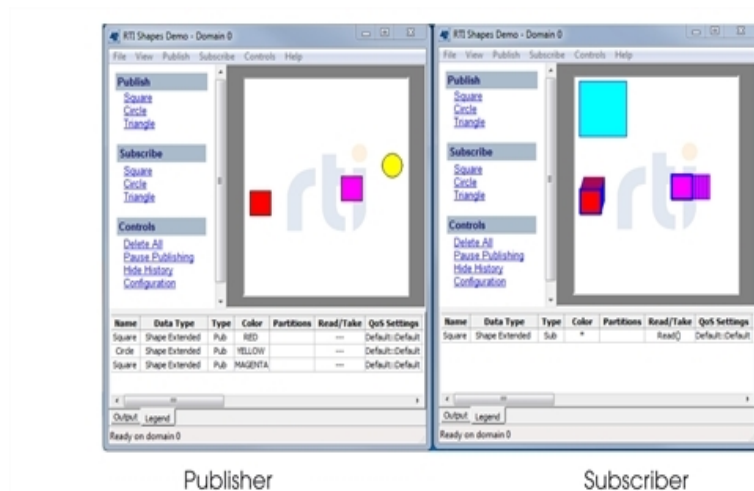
RTI Shapes Demo - Domain 0

File View Publish Subscribe Controls Help

Publish
Square
Circle
Triangle

Subscribe
Square
Circle
Triangle

Controls
Delete All
Pause Publishing
Hide History
Configuration

rti

| Name | Data Type | Type | Color | Partitions | Read/Take | QoS Settings |
|---|---|---|---|---|---|---|
| Square | Shape Extended | Pub | RED | | --- | Default::Default |
| Circle | Shape Extended | Pub | YELLOW | | --- | Default::Default |
| Square | Shape Extended | Pub | MAGENTA | | --- | Default::Default |

Output Legend

Ready on domain 0

Publisher

RTI Shapes Demo - Domain 0

File View Publish Subscribe Controls Help

Publish
Square
Circle
Triangle

Subscribe
Square
Circle
Triangle

Controls
Delete All
Pause Publishing
Hide History
Configuration

rti

| Name | Data Type | Type | Color | Partitions | Read/Take | QoS Settings |
|---|---|---|---|---|---|---|
| Square | Shape Extended | Sub | * | | Read() | Default::Default |

Output Legend

Ready on domain 0

Subscriber